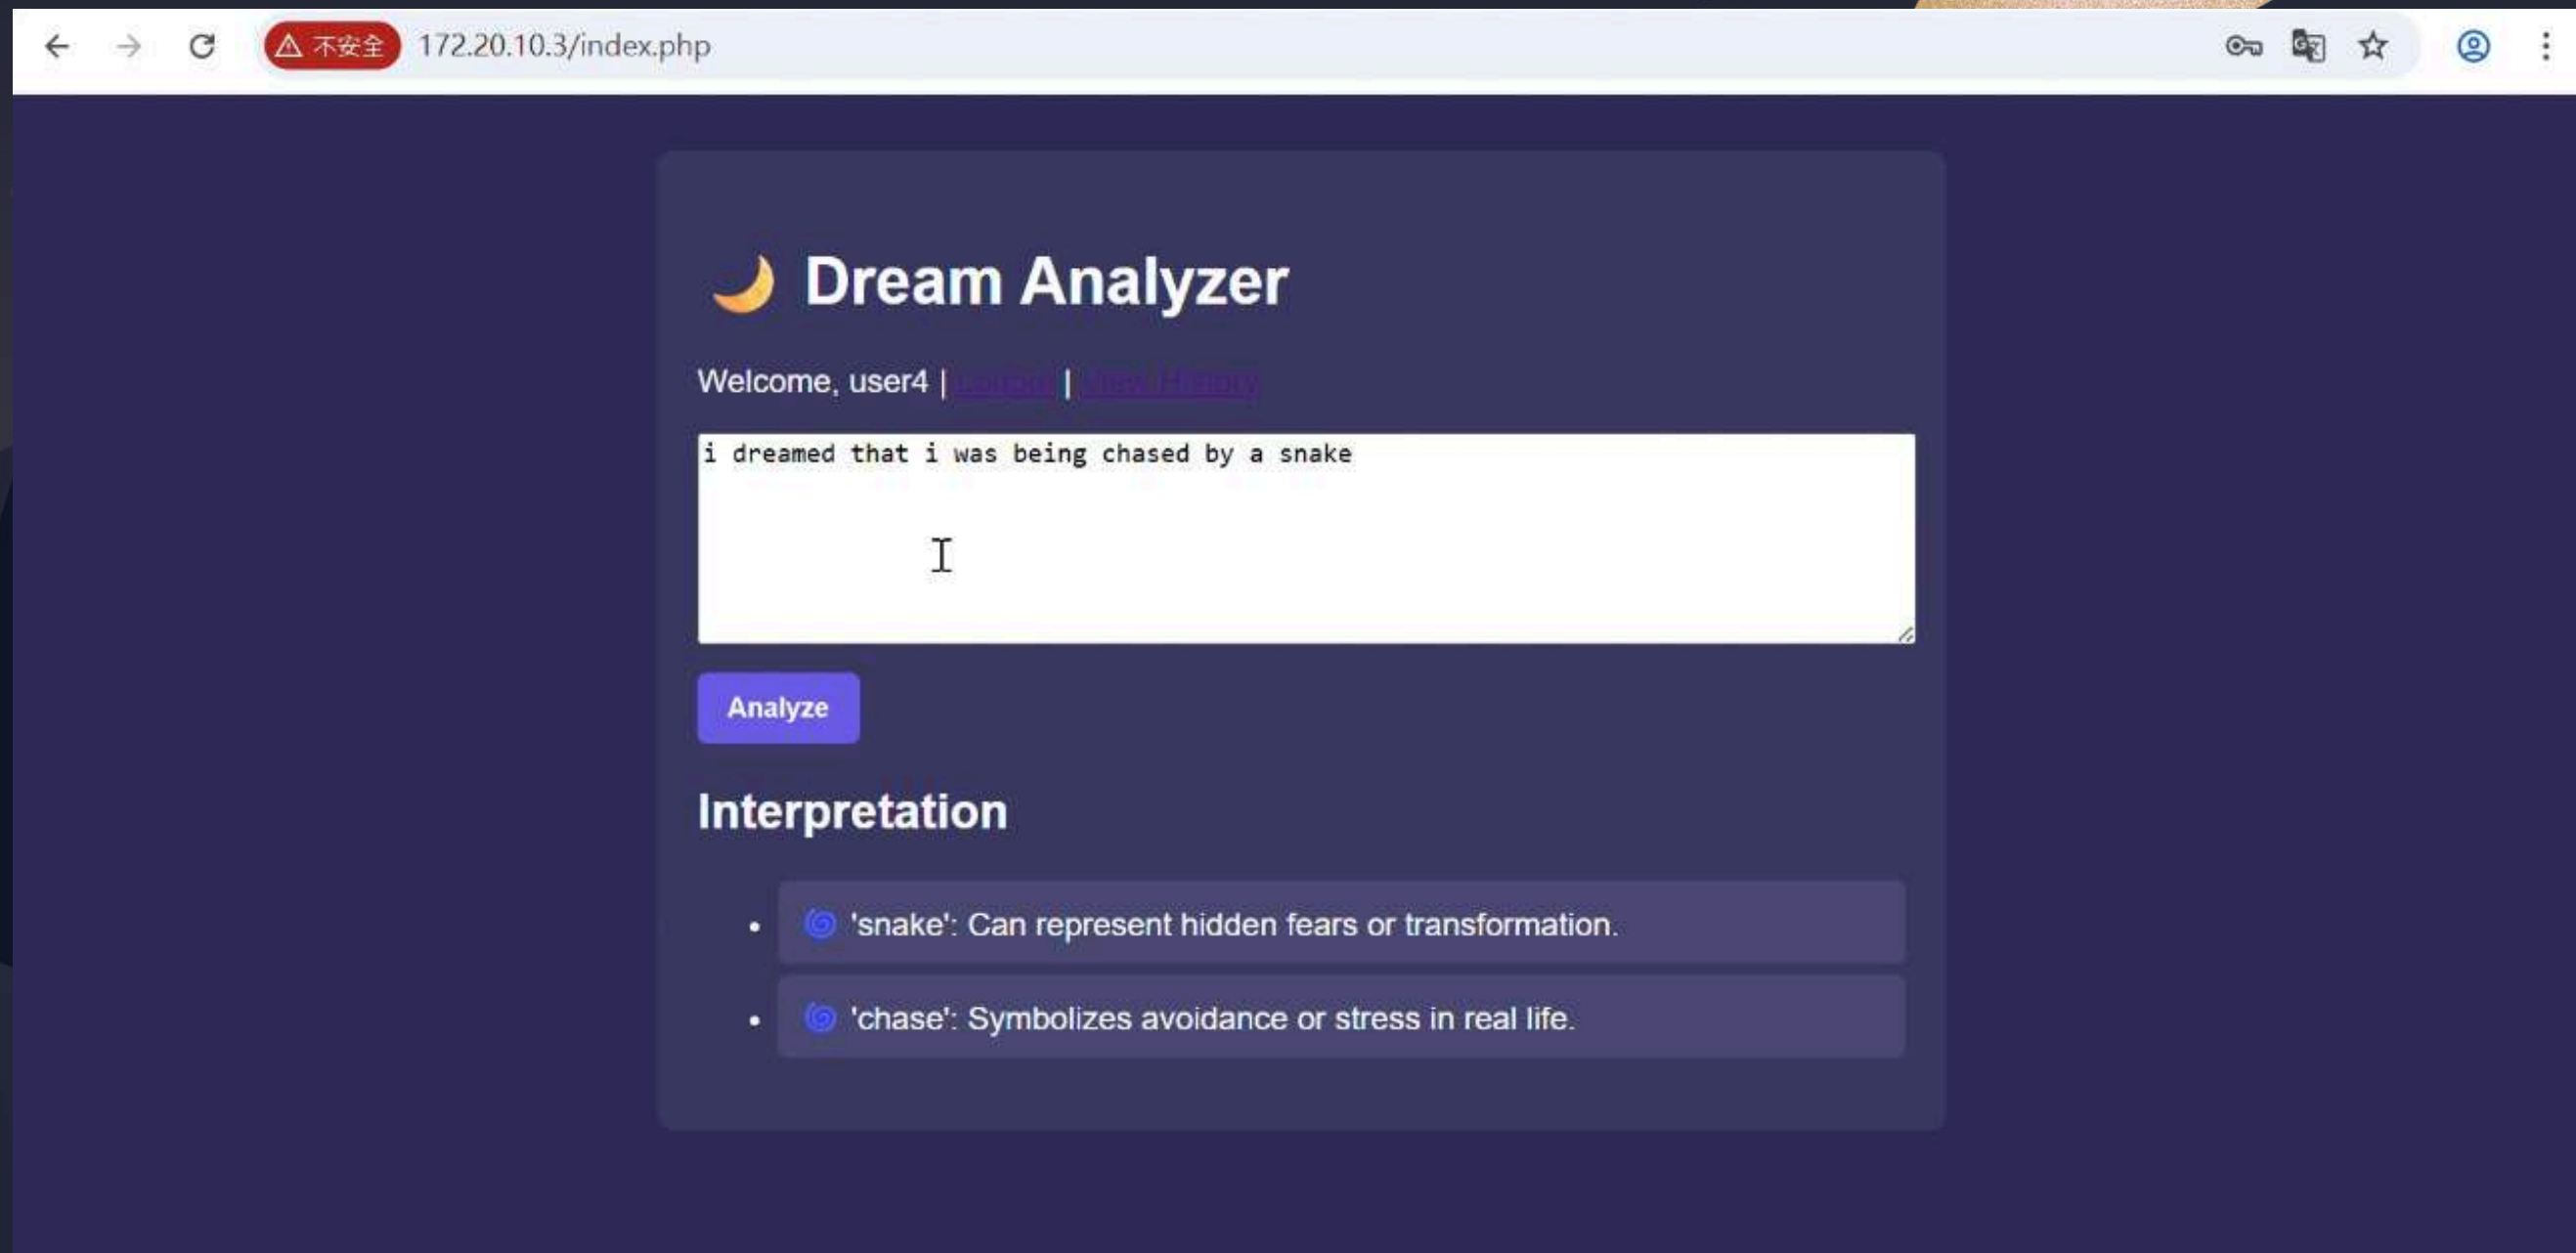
不安全 172.20.10.3/index.php

🌙 Dream Analyzer

Welcome, user4 | Logout | View History

i dreamed that i was being chased by a snake

Analyze

Interpretation

- 🌀 'snake': Can represent hidden fears or transformation.
- 🌀 'chase': Symbolizes avoidance or stress in real life.